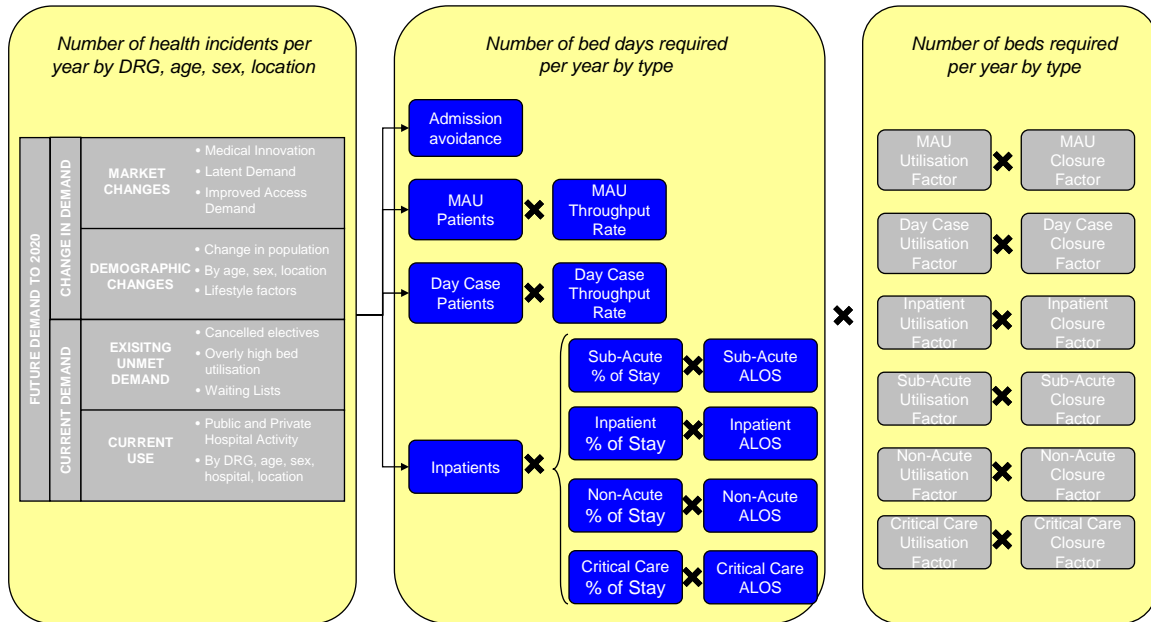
Number of health incidents per year by DRG, age, sex, location

FUTURE DEMAND TO 2020

CHANGE IN DEMAND

MARKET CHANGES
• Medical Innovation
• Latent Demand
• Improved Access Demand

DEMOGRAPHIC CHANGES
• Change in population
• By age, sex, location
• Lifestyle factors

CURRENT DEMAND

EXISITNG UNMET DEMAND
• Cancelled electives
• Overly high bed utilisation
• Waiting Lists

CURRENT USE
• Public and Private Hospital Activity
• By DRG, age, sex, hospital, location

Number of bed days required per year by type

Admission avoidance

MAU Patients ✖ MAU Throughput Rate

Day Case Patients ✖ Day Case Throughput Rate

Inpatients ✖

Sub-Acute % of Stay ✖ Sub-Acute ALOS

Inpatient % of Stay ✖ Inpatient ALOS

Non-Acute % of Stay ✖ Non-Acute ALOS

Critical Care % of Stay ✖ Critical Care ALOS

✖

Number of beds required per year by type

MAU Utilisation Factor ✖ MAU Closure Factor

Day Case Utilisation Factor ✖ Day Case Closure Factor

Inpatient Utilisation Factor ✖ Inpatient Closure Factor

Sub-Acute Utilisation Factor ✖ Sub-Acute Closure Factor

Non-Acute Utilisation Factor ✖ Non-Acute Closure Factor

Critical Care Utilisation Factor ✖ Critical Care Closure Factor